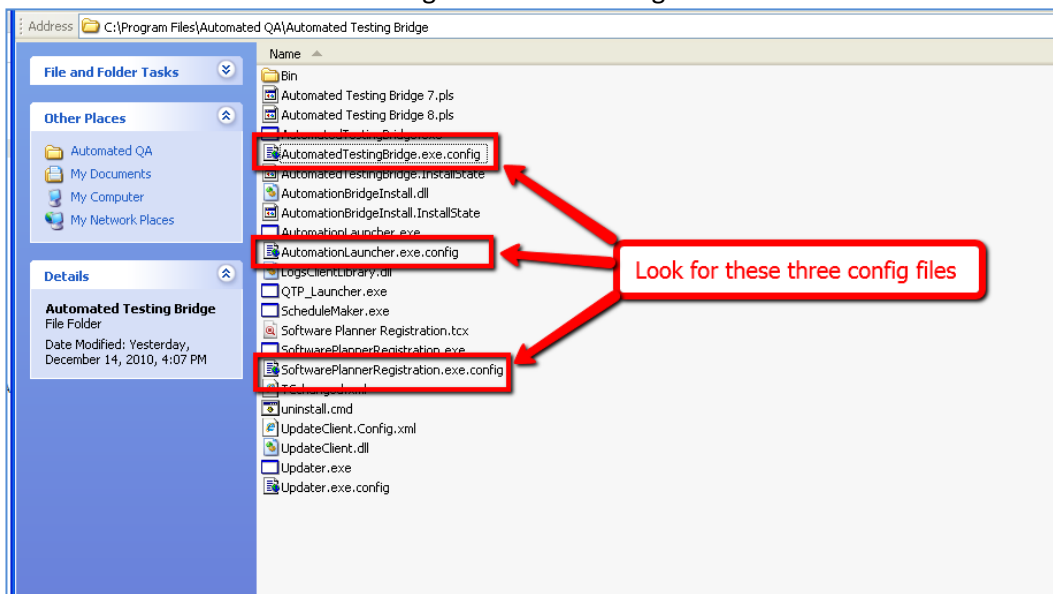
Address C:\Program Files\Automated QA\Automated Testing Bridge

File and Folder Tasks

Other Places

Automated QA
My Documents
My Computer
My Network Places

Details

Automated Testing Bridge
File Folder
Date Modified: Yesterday, December 14, 2010, 4:07 PM

Name

Bin
Automated Testing Bridge 7.pls
Automated Testing Bridge 8.pls
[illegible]
AutomatedTestingBridge.exe.config
AutomatedTestingBridge.InstallState
AutomationBridgeInstall.dll
AutomationBridgeInstall.InstallState
AutomationLauncher.exe
AutomationLauncher.exe.config
LogsClientLibrary.dll
QTP_Launcher.exe
ScheduleMaker.exe
Software Planner Registration.tcx
SoftwarePlannerRegistration.exe
SoftwarePlannerRegistration.exe.config
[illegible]
uninstall.cmd
UpdateClient.Config.xml
UpdateClient.dll
Updater.exe
Updater.exe.config

Look for these three config files